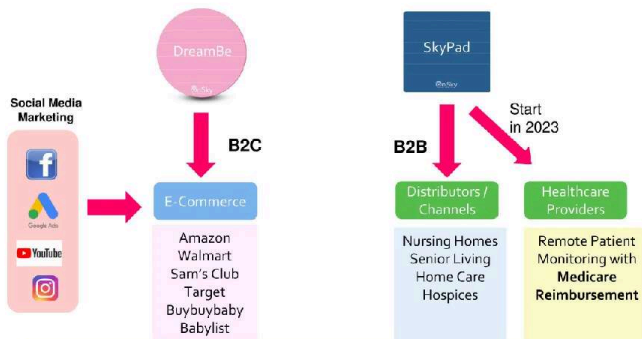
DreamBe

@nSky

Social Media Marketing

f

Google Ads

YouTube

B2C

E-Commerce

Amazon
Walmart
Sam's Club
Target
Buybuybaby
Babylist

SkyPad

@nSky

Start in 2023

B2B

Distributors / Channels

Nursing Homes
Senior Living
Home Care
Hospices

Healthcare Providers

Remote Patient Monitoring with **Medicare Reimbursement**